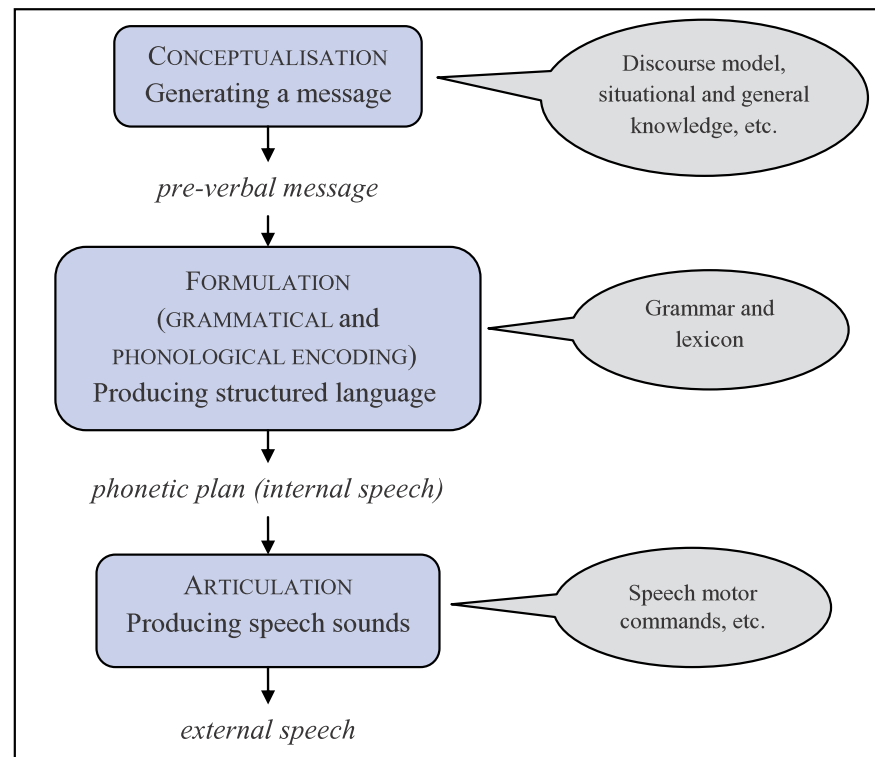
CONCEPTUALISATION
Generating a message

Discourse model, situational and general knowledge, etc.

pre-verbal message

FORMULATION
(GRAMMATICAL and PHONOLOGICAL ENCODING)
Producing structured language

Grammar and lexicon

phonetic plan (internal speech)

ARTICULATION
Producing speech sounds

Speech motor commands, etc.

external speech